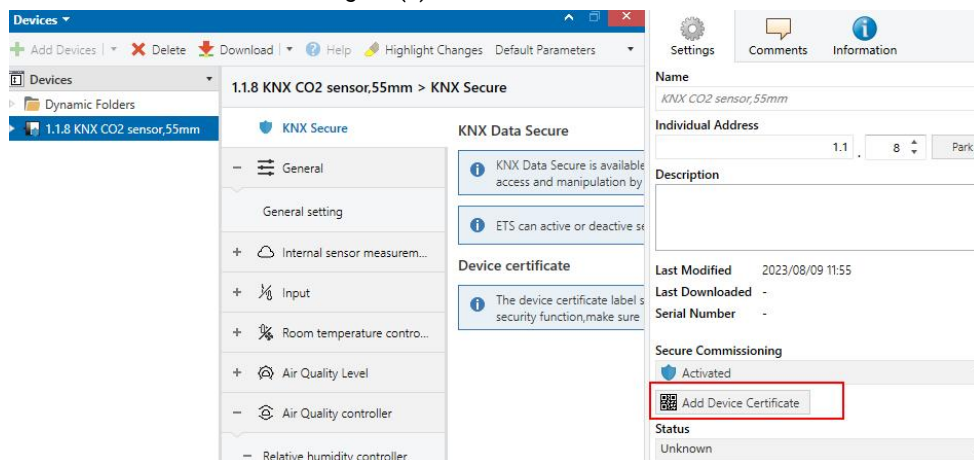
Devices ▾

Add Devices | ▾ Delete Download | ▾ Help Highlight Changes Default Parameters ▾

Devices ▾

Dynamic Folders

1.1.8 KNX CO2 sensor,55mm

1.1.8 KNX CO2 sensor,55mm > KNX Secure

KNX Secure

− General

General setting

+ Internal sensor measurem...

+ Input

+ Room temperature contro...

+ Air Quality Level

− Air Quality controller

− Relative humidity controller

KNX Data Secure

KNX Data Secure is available access and manipulation by

ETS can active or deactive se

Device certificate

The device certificate label s security function,make sure

Settings

Comments

Information

Name

KNX CO2 sensor,55mm

Individual Address

1.1 . 8 Park

Description

Last Modified 2023/08/09 11:55

Last Downloaded -

Serial Number -

Secure Commissioning

Activated

Add Device Certificate

Status

Unknown